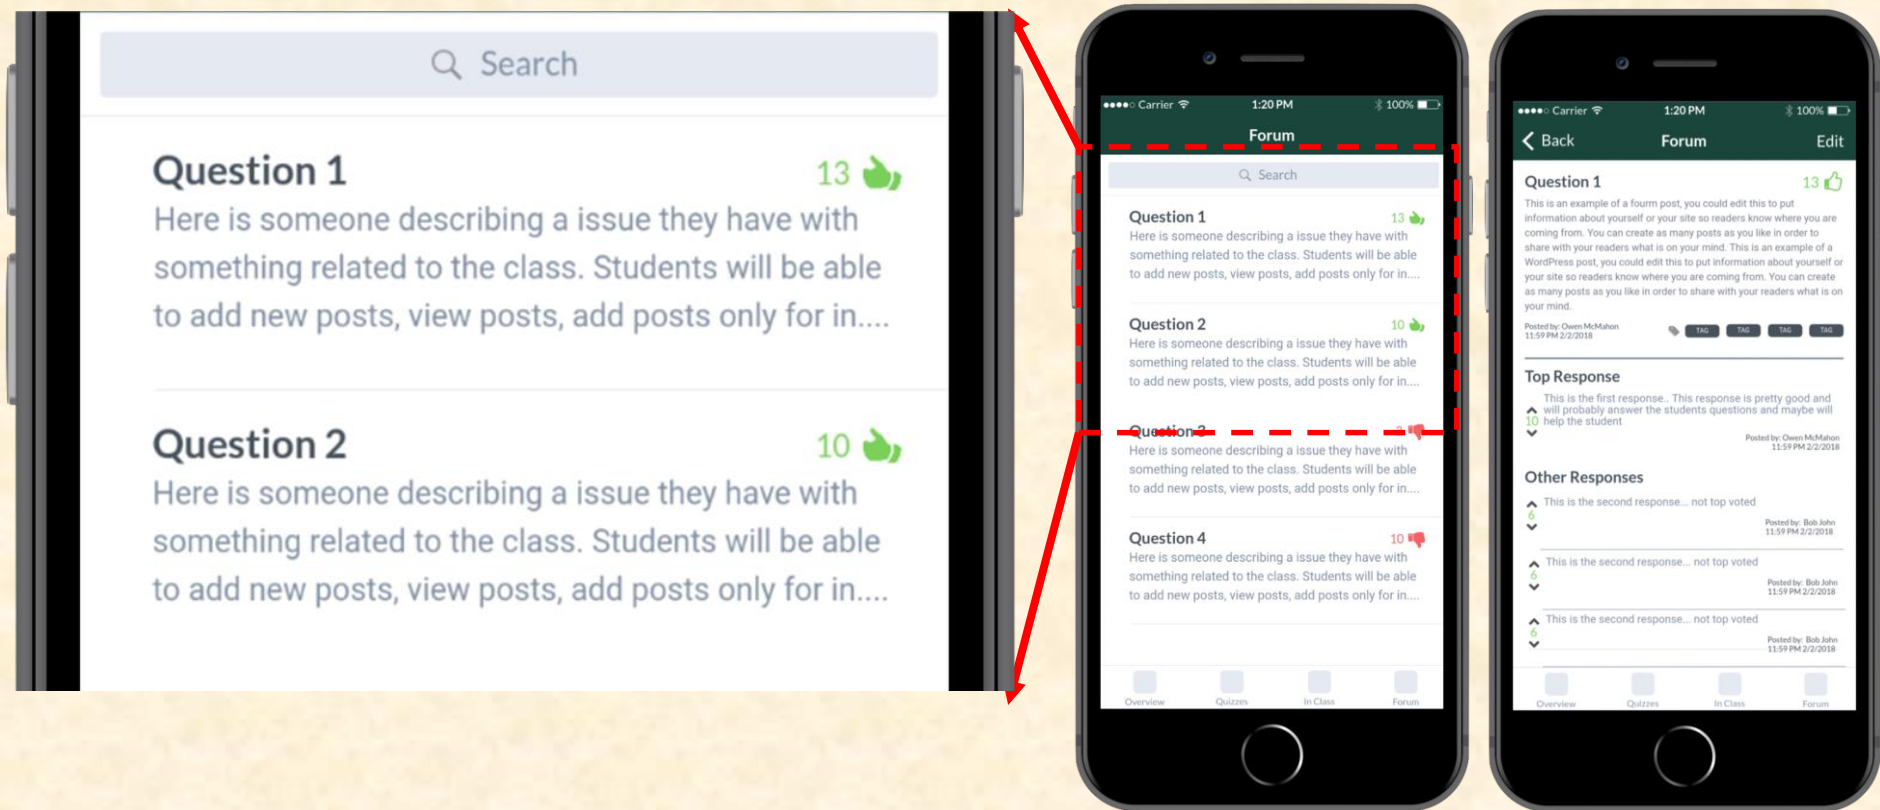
Search

Question 1 13
Here is someone describing a issue they have with something related to the class. Students will be able to add new posts, view posts, add posts only for in....

Question 2 10
Here is someone describing a issue they have with something related to the class. Students will be able to add new posts, view posts, add posts only for in....

●●●●○ Carrier 1:20 PM 100%
Forum

Search

Question 1 13
Here is someone describing a issue they have with something related to the class. Students will be able to add new posts, view posts, add posts only for in....

Question 2 10
Here is someone describing a issue they have with something related to the class. Students will be able to add new posts, view posts, add posts only for in....

Question 3
Here is someone describing a issue they have with something related to the class. Students will be able to add new posts, view posts, add posts only for in....

Question 4 10
Here is someone describing a issue they have with something related to the class. Students will be able to add new posts, view posts, add posts only for in....

Overview Quizzes In Class Forum

●●●●○ Carrier 1:20 PM 100%
Back Forum Edit

Question 1 13
This is an example of a fourm post, you could edit this to put information about yourself or your site so readers know where you are coming from. You can create as many posts as you like in order to share with your readers what is on your mind. This is an example of a WordPress post, you could edit this to put information about yourself or your site so readers know where you are coming from. You can create as many posts as you like in order to share with your readers what is on your mind.

Posted by: Owen McMahon
11:59 PM 2/2/2018
TAG TAG TAG TAG

Top Response
This is the first response.. This response is pretty good and will probably answer the students questions and maybe will help the student
10
Posted by: Owen McMahon
11:59 PM 2/2/2018

Other Responses
This is the second response... not top voted
6
Posted by: Bob John
11:59 PM 2/2/2018

This is the second response... not top voted
6
Posted by: Bob John
11:59 PM 2/2/2018

This is the second response... not top voted
6
Posted by: Bob John
11:59 PM 2/2/2018

Overview Quizzes In Class Forum